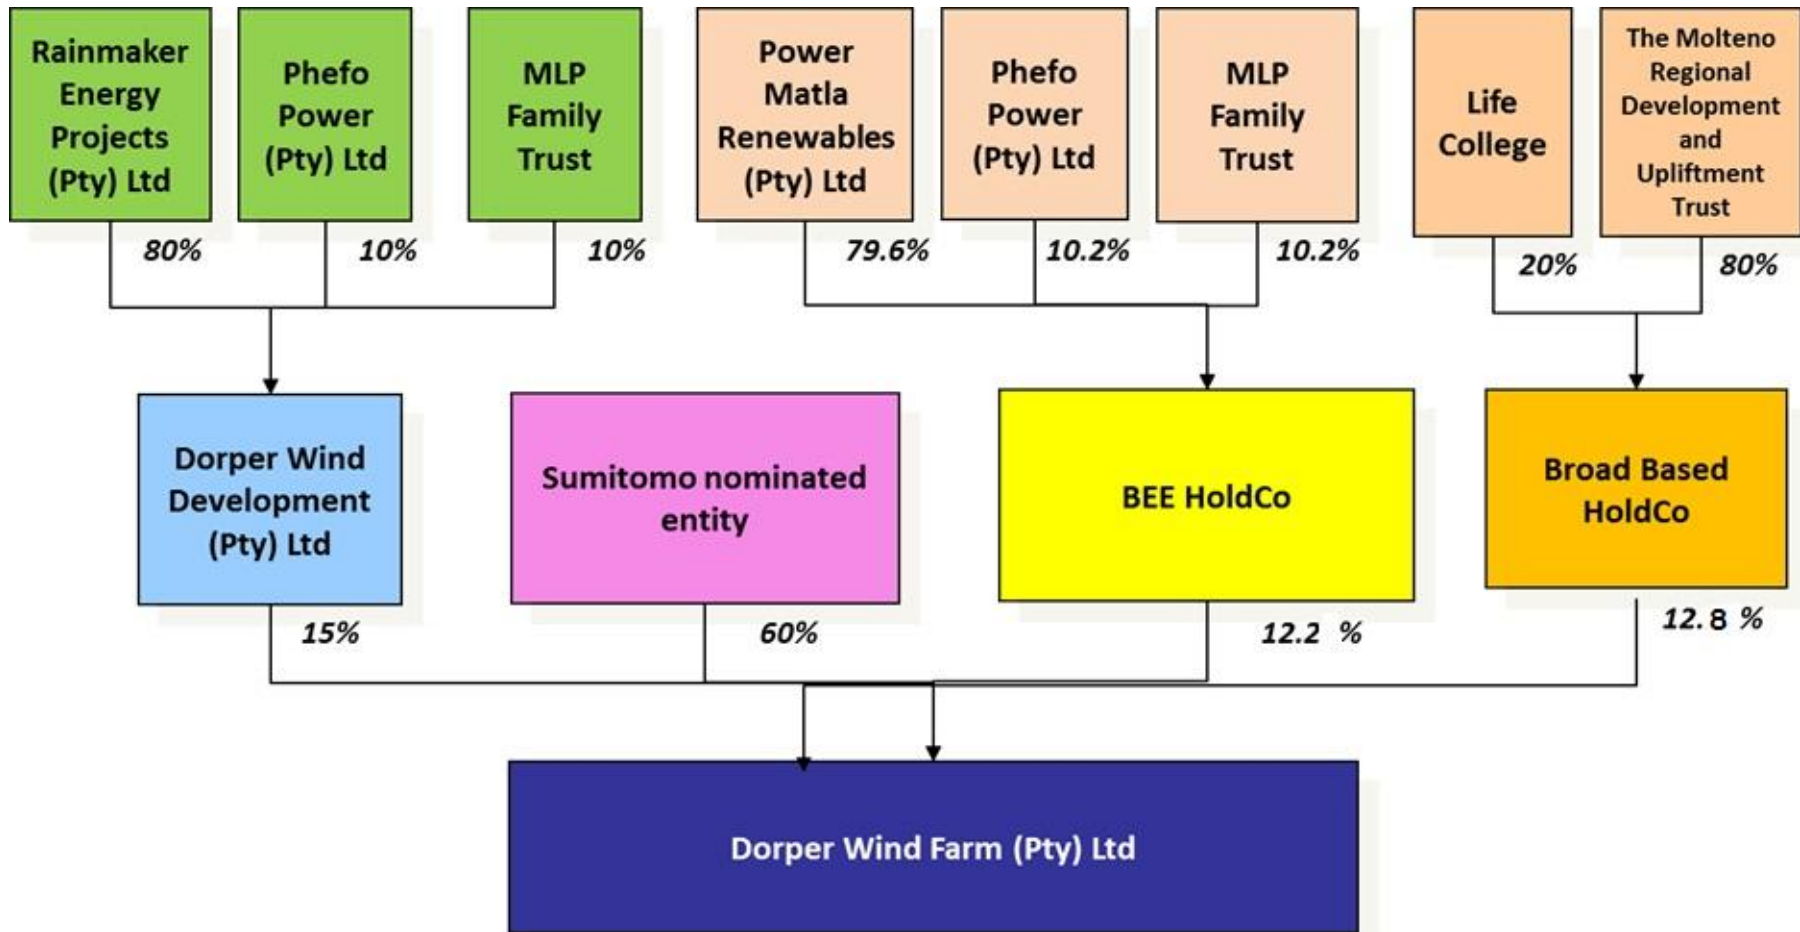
Rainmaker Energy Projects (Pty) Ltd

80%

Phefo Power (Pty) Ltd

10%

MLP Family Trust

10%

Power Matla Renewables (Pty) Ltd

79.6%

Phefo Power (Pty) Ltd

10.2%

MLP Family Trust

10.2%

Life College

20%

The Molteno Regional Development and Upliftment Trust

80%

Dorper Wind Development (Pty) Ltd

15%

Sumitomo nominated entity

60%

BEE HoldCo

12.2 %

Broad Based HoldCo

12.8 %

Dorper Wind Farm (Pty) Ltd